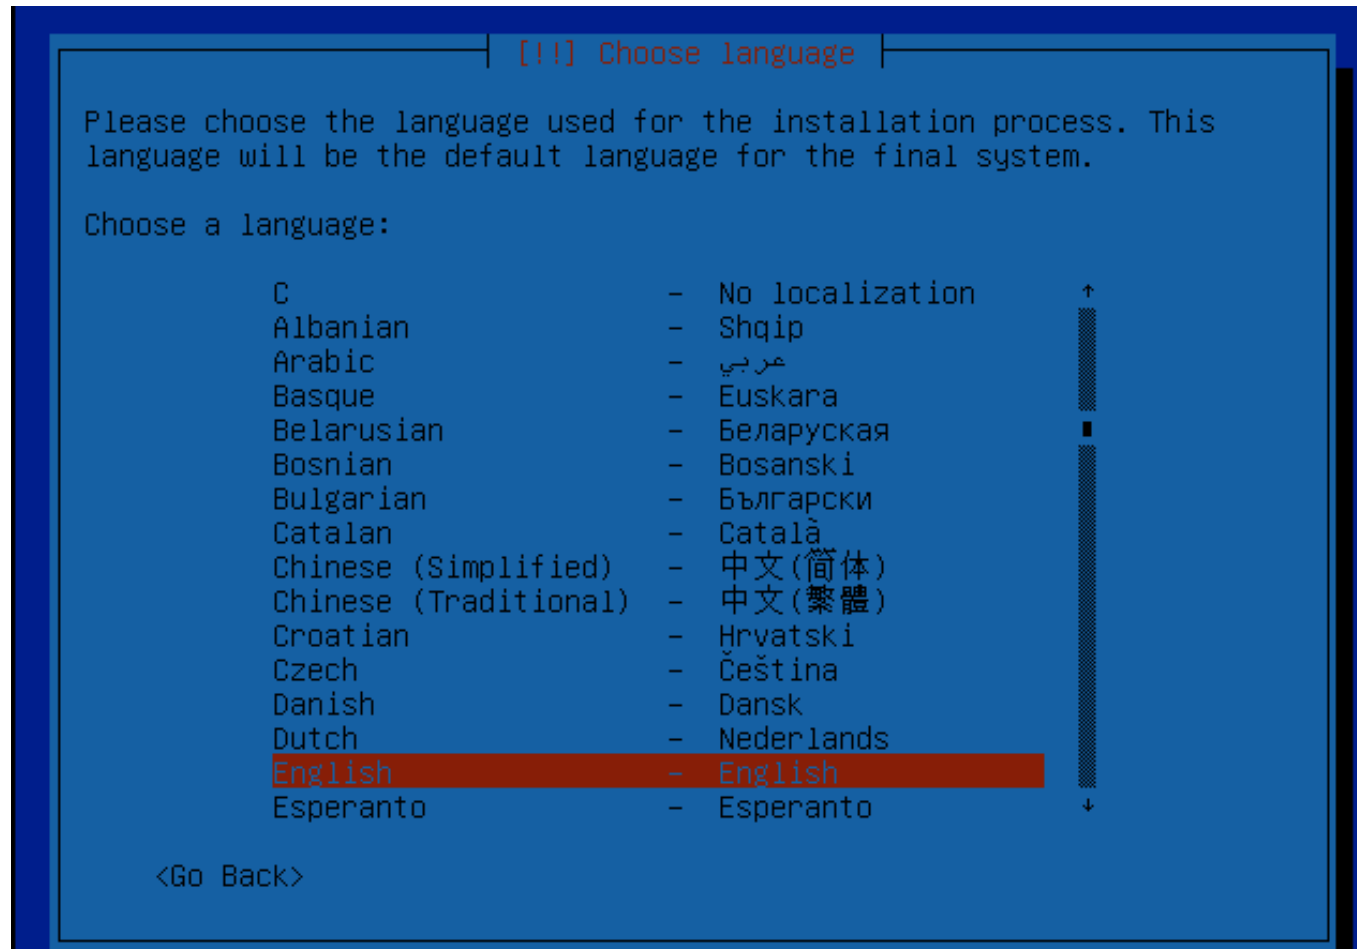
[!!] Choose language

Please choose the language used for the installation process. This language will be the default language for the final system.

Choose a language:

| | | |
|---|---|---|
| C | – | No localization |
| Albanian | – | Shqip |
| Arabic | – | عربي |
| Basque | – | Euskara |
| Belarusian | – | Беларуская |
| Bosnian | – | Bosanski |
| Bulgarian | – | Български |
| Catalan | – | Català |
| Chinese (Simplified) | – | 中文(简体) |
| Chinese (Traditional) | – | 中文(繁體) |
| Croatian | – | Hrvatski |
| Czech | – | Čeština |
| Danish | – | Dansk |
| Dutch | – | Nederlands |
| English | – | English |
| Esperanto | – | Esperanto |

<Go Back>